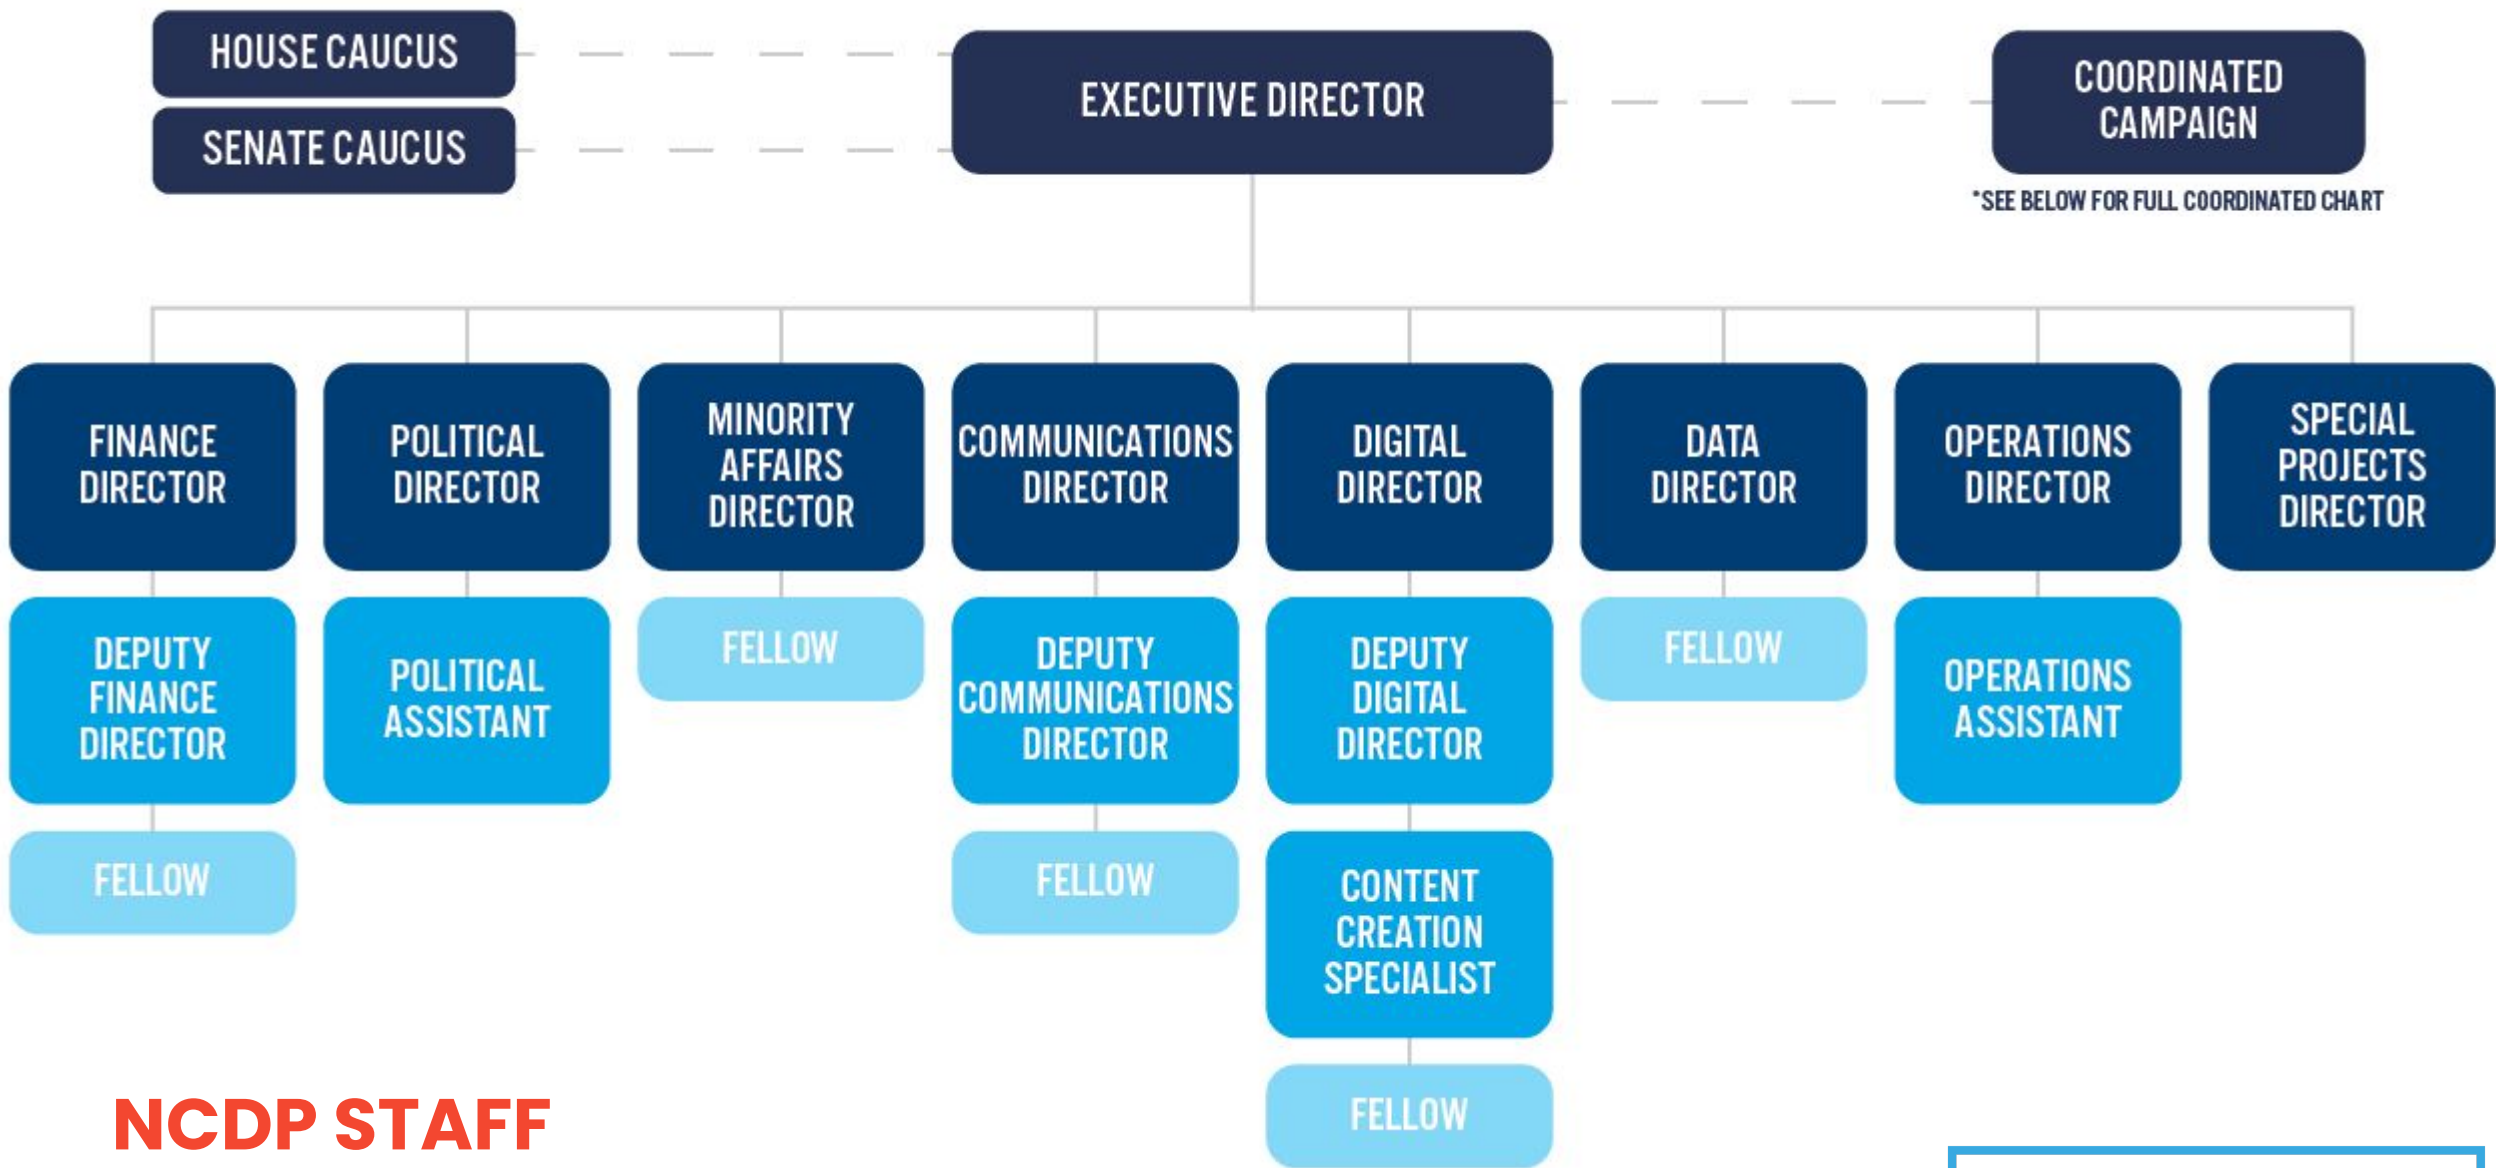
HOUSE CAUCUS

SENATE CAUCUS

EXECUTIVE DIRECTOR

COORDINATED CAMPAIGN

*SEE BELOW FOR FULL COORDINATED CHART

FINANCE DIRECTOR

DEPUTY FINANCE DIRECTOR

FELLOW

POLITICAL DIRECTOR

POLITICAL ASSISTANT

MINORITY AFFAIRS DIRECTOR

FELLOW

COMMUNICATIONS DIRECTOR

DEPUTY COMMUNICATIONS DIRECTOR

FELLOW

DIGITAL DIRECTOR

DEPUTY DIGITAL DIRECTOR

CONTENT CREATION SPECIALIST

FELLOW

DATA DIRECTOR

FELLOW

OPERATIONS DIRECTOR

OPERATIONS ASSISTANT

SPECIAL PROJECTS DIRECTOR

NCDP STAFF